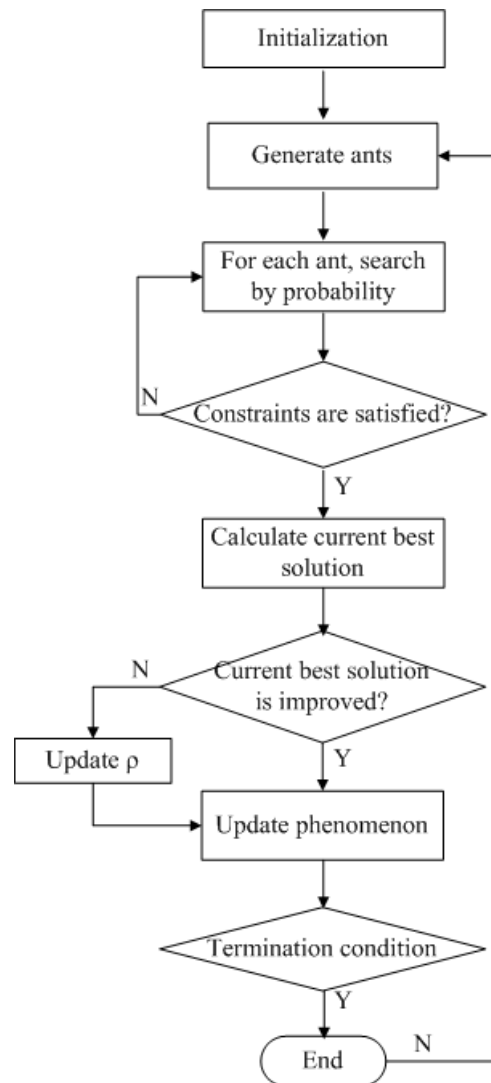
Initialization

Generate ants

For each ant, search by probability

N

Constraints are satisfied?

Y

Calculate current best solution

N

Current best solution is improved?

Update $\rho$

Y

Update phenomenon

Termination condition

Y

End

N